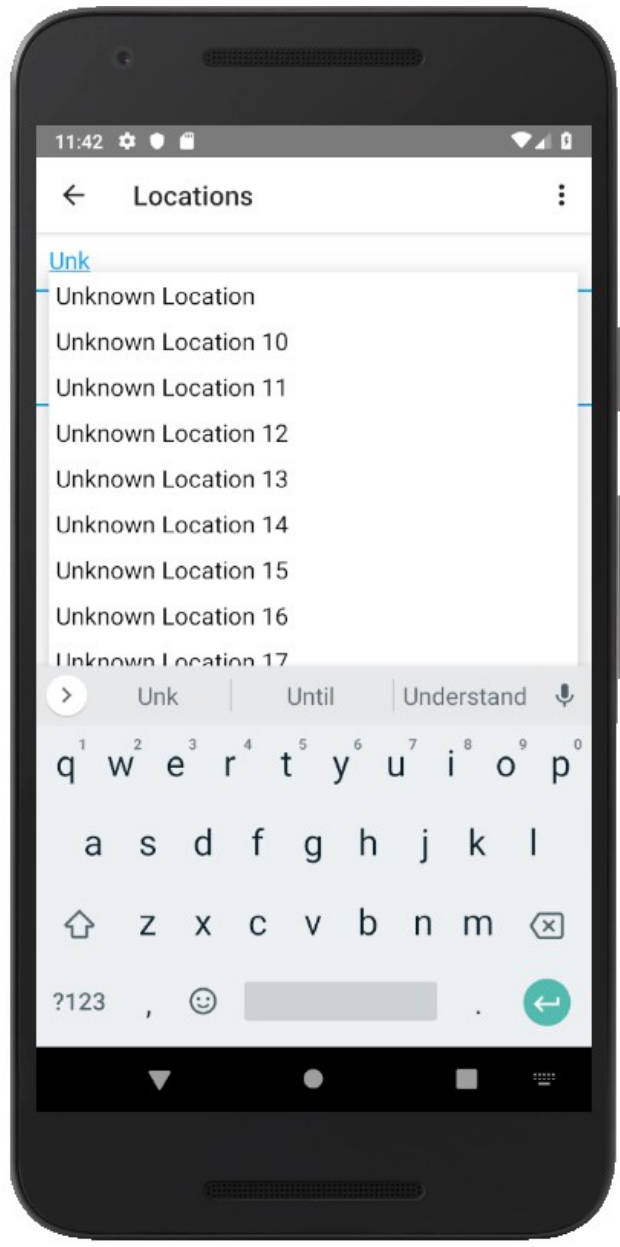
11:42

Locations

Unk

Unknown Location
Unknown Location 10
Unknown Location 11
Unknown Location 12
Unknown Location 13
Unknown Location 14
Unknown Location 15
Unknown Location 16
Unknown Location 17

Unk | Until | Understand

q 1 w 2 e 3 r 4 t 5 y 6 u 7 i 8 o 9 p 0
a s d f g h j k l
z x c v b n m
?123 , .